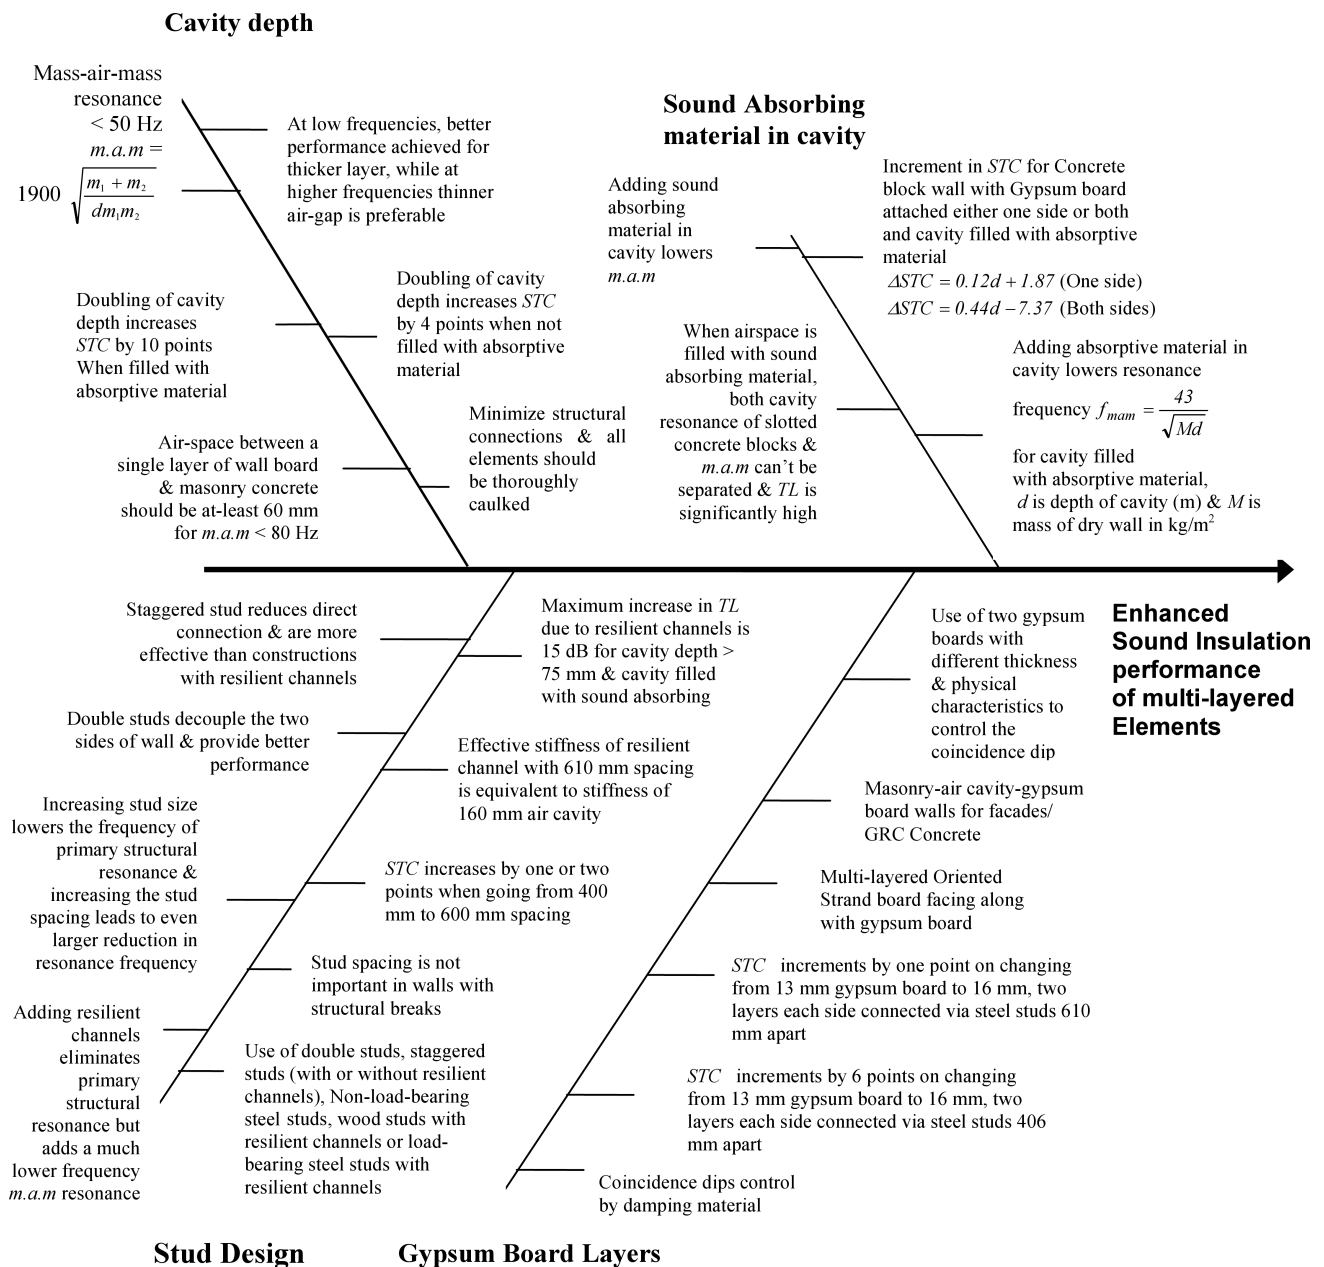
Cavity depth

Mass-air-mass resonance < 50 Hz $m.a.m = 1900\sqrt{\frac{m_1+m_2}{dm_1m_2}}$

At low frequencies, better performance achieved for thicker layer, while at higher frequencies thinner air-gap is preferable

Doubling of cavity depth increases $STC$ by 10 points When filled with absorptive material

Doubling of cavity depth increases $STC$ by 4 points when not filled with absorptive material

Air-space between a single layer of wall board & masonry concrete should be at-least 60 mm for $m.a.m$ < 80 Hz

Minimize structural connections & all elements should be thoroughly caulked

Sound Absorbing material in cavity

Adding sound absorbing material in cavity lowers $m.a.m$

Increment in $STC$ for Concrete block wall with Gypsum board attached either one side or both and cavity filled with absorptive material
$\Delta STC = 0.12d + 1.87$ (One side)
$\Delta STC = 0.44d - 7.37$ (Both sides)

When airspace is filled with sound absorbing material, both cavity resonance of slotted concrete blocks & $m.a.m$ can't be separated & $TL$ is significantly high

Adding absorptive material in cavity lowers resonance frequency $f_{mam} = \frac{43}{\sqrt{Md}}$ for cavity filled with absorptive material, $d$ is depth of cavity (m) & $M$ is mass of dry wall in kg/m$^2$

Enhanced Sound Insulation performance of multi-layered Elements

Staggered stud reduces direct connection & are more effective than constructions with resilient channels

Maximum increase in $TL$ due to resilient channels is 15 dB for cavity depth > 75 mm & cavity filled with sound absorbing

Double studs decouple the two sides of wall & provide better performance

Effective stiffness of resilient channel with 610 mm spacing is equivalent to stiffness of 160 mm air cavity

Increasing stud size lowers the frequency of primary structural resonance & increasing the stud spacing leads to even larger reduction in resonance frequency

$STC$ increases by one or two points when going from 400 mm to 600 mm spacing

Stud spacing is not important in walls with structural breaks

Adding resilient channels eliminates primary structural resonance but adds a much lower frequency $m.a.m$ resonance

Use of double studs, staggered studs (with or without resilient channels), Non-load-bearing steel studs, wood studs with resilient channels or load-bearing steel studs with resilient channels

Use of two gypsum boards with different thickness & physical characteristics to control the coincidence dip

Masonry-air cavity-gypsum board walls for facades/ GRC Concrete

Multi-layered Oriented Strand board facing along with gypsum board

$STC$ increments by one point on changing from 13 mm gypsum board to 16 mm, two layers each side connected via steel studs 610 mm apart

$STC$ increments by 6 points on changing from 13 mm gypsum board to 16 mm, two layers each side connected via steel studs 406 mm apart

Coincidence dips control by damping material

Stud Design

Gypsum Board Layers